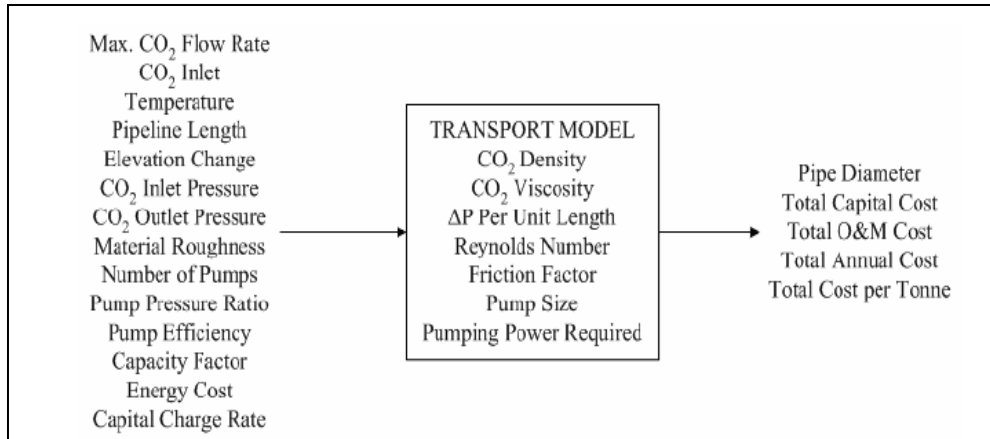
Max. $CO_2$ Flow Rate
$CO_2$ Inlet
Temperature
Pipeline Length
Elevation Change
$CO_2$ Inlet Pressure
$CO_2$ Outlet Pressure
Material Roughness
Number of Pumps
Pump Pressure Ratio
Pump Efficiency
Capacity Factor
Energy Cost
Capital Charge Rate

TRANSPORT MODEL
$CO_2$ Density
$CO_2$ Viscosity
$\Delta P$ Per Unit Length
Reynolds Number
Friction Factor
Pump Size
Pumping Power Required

Pipe Diameter
Total Capital Cost
Total O&M Cost
Total Annual Cost
Total Cost per Tonne